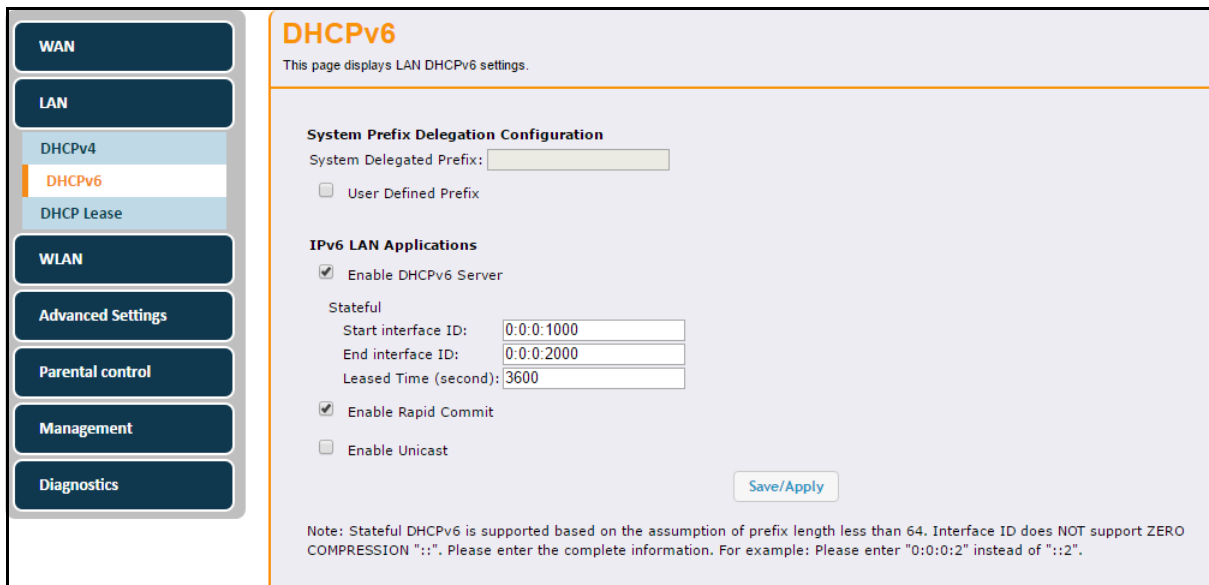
WAN

LAN

DHCPv4

DHCPv6

DHCP Lease

WLAN

Advanced Settings

Parental control

Management

Diagnostics

DHCPv6

This page displays LAN DHCPv6 settings.

System Prefix Delegation Configuration

System Delegated Prefix:

User Defined Prefix

IPv6 LAN Applications

Enable DHCPv6 Server

Stateful

Start interface ID: 0:0:0:1000

End interface ID: 0:0:0:2000

Leased Time (second): 3600

Enable Rapid Commit

Enable Unicast

Save/Apply

Note: Stateful DHCPv6 is supported based on the assumption of prefix length less than 64. Interface ID does NOT support ZERO COMPRESSION "::". Please enter the complete information. For example: Please enter "0:0:0:2" instead of "::2".